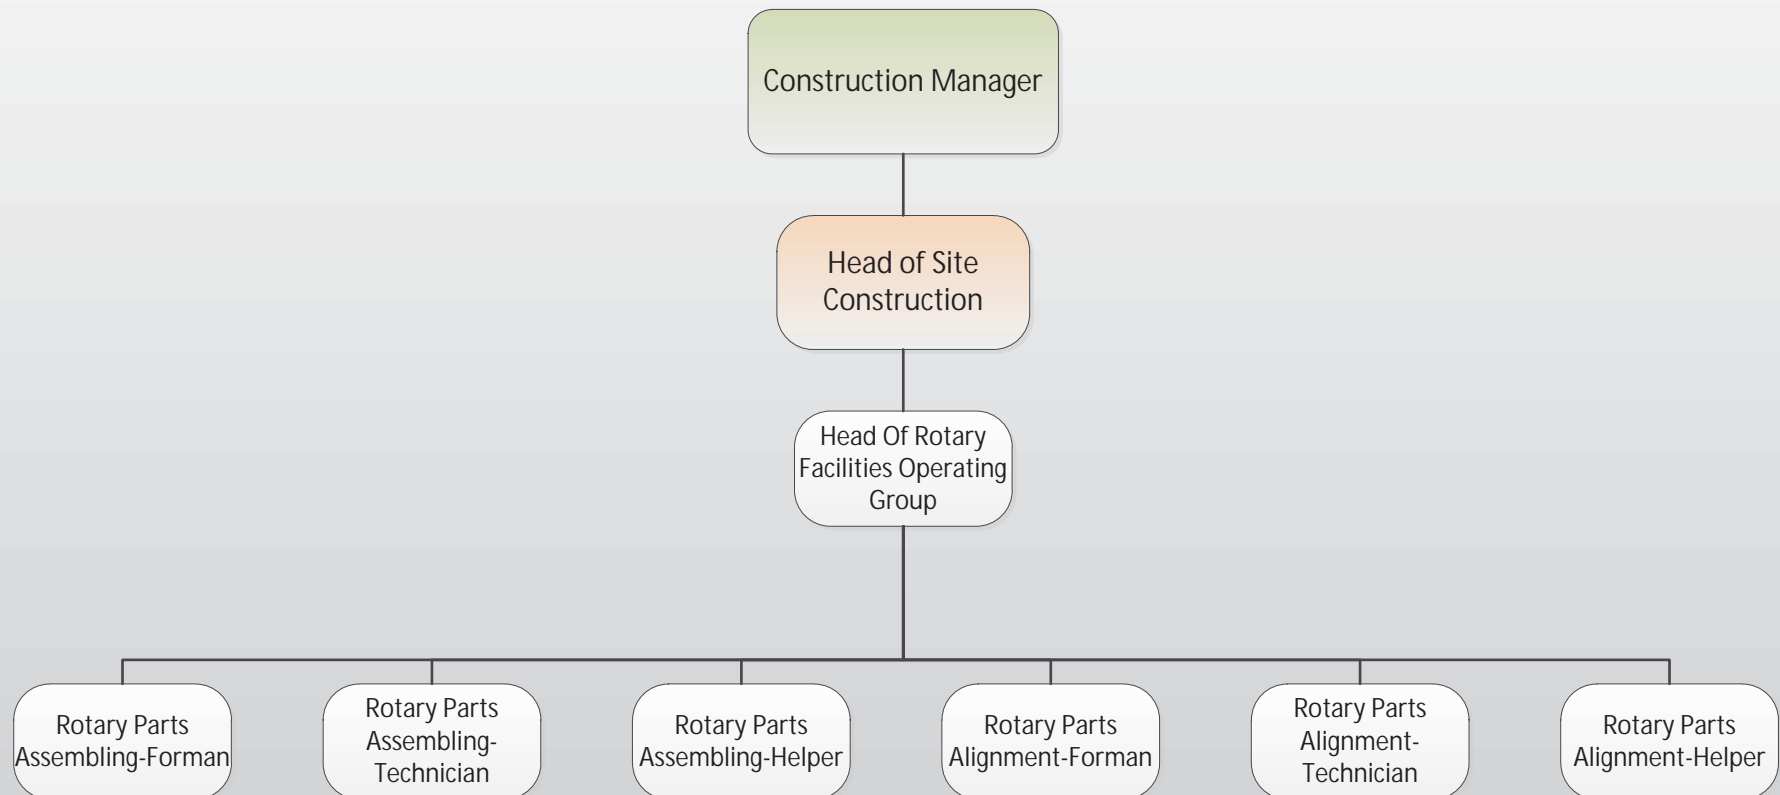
Construction Manager

Head of Site Construction

Head Of Rotary Facilities Operating Group

Rotary Parts Assembling-Forman

Rotary Parts Assembling-Technician

Rotary Parts Assembling-Helper

Rotary Parts Alignment-Forman

Rotary Parts Alignment-Technician

Rotary Parts Alignment-Helper